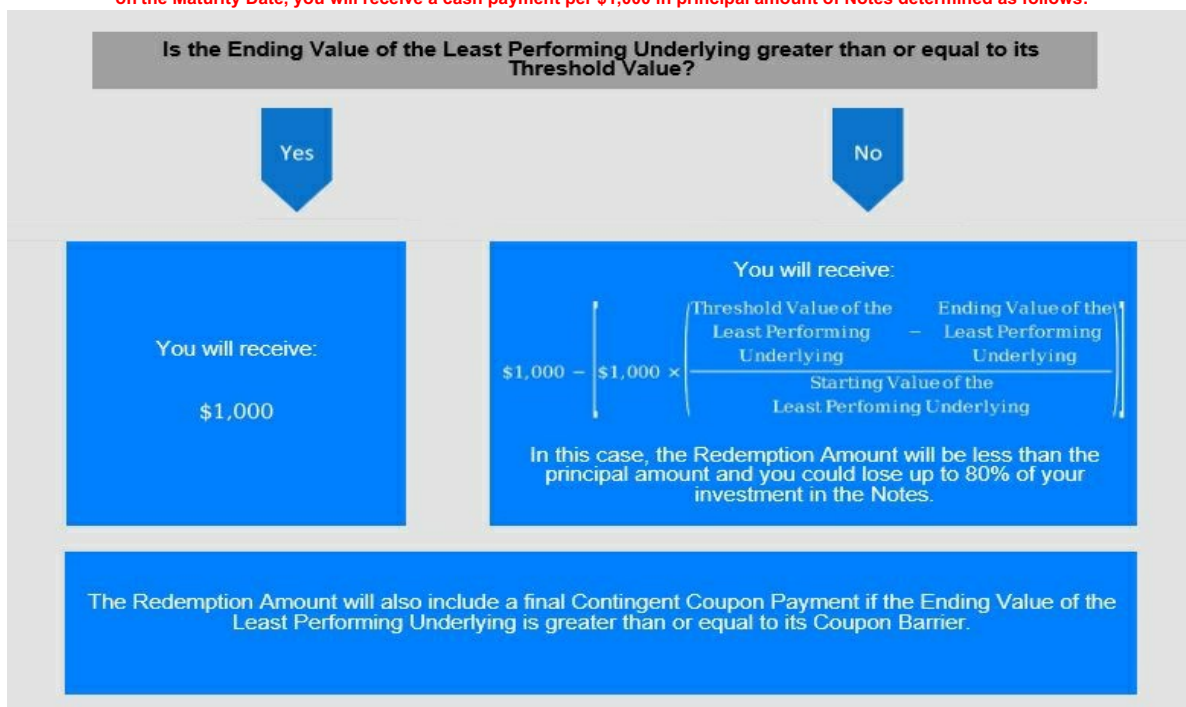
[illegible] Maturity Date, you will receive a cash payment per $1,000 in principal amount of Notes determined as follows:

Is the Ending Value of the Least Performing Underlying greater than or equal to its Threshold Value?

Yes

No

You will receive:

$1,000

You will receive:

$\$1,000 - \left[\$1,000 \times \left(\frac{\text{Threshold Value of the Least Performing Underlying} - \text{Ending Value of the Least Performing Underlying}}{\text{Starting Value of the Least Perfoming Underlying}}\right)\right]$

In this case, the Redemption Amount will be less than the principal amount and you could lose up to 80% of your investment in the Notes.

The Redemption Amount will also include a final Contingent Coupon Payment if the Ending Value of the Least Performing Underlying is greater than or equal to its Coupon Barrier.